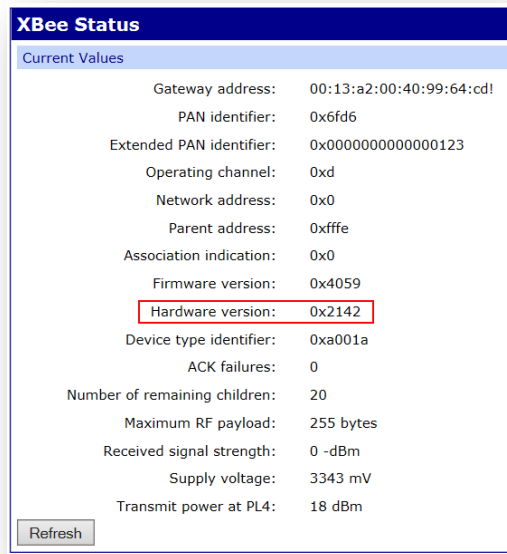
XBee Status

Current Values

| | |
|---|---|
| Gateway address: | 00:13:a2:00:40:99:64:cd! |
| PAN identifier: | 0x6fd6 |
| Extended PAN identifier: | 0x0000000000000123 |
| Operating channel: | 0xd |
| Network address: | 0x0 |
| Parent address: | 0xfffe |
| Association indication: | 0x0 |
| Firmware version: | 0x4059 |
| Hardware version: | 0x2142 |
| Device type identifier: | 0xa001a |
| ACK failures: | 0 |
| Number of remaining children: | 20 |
| Maximum RF payload: | 255 bytes |
| Received signal strength: | 0 -dBm |
| Supply voltage: | 3343 mV |
| Transmit power at PL4: | 18 dBm |

Refresh